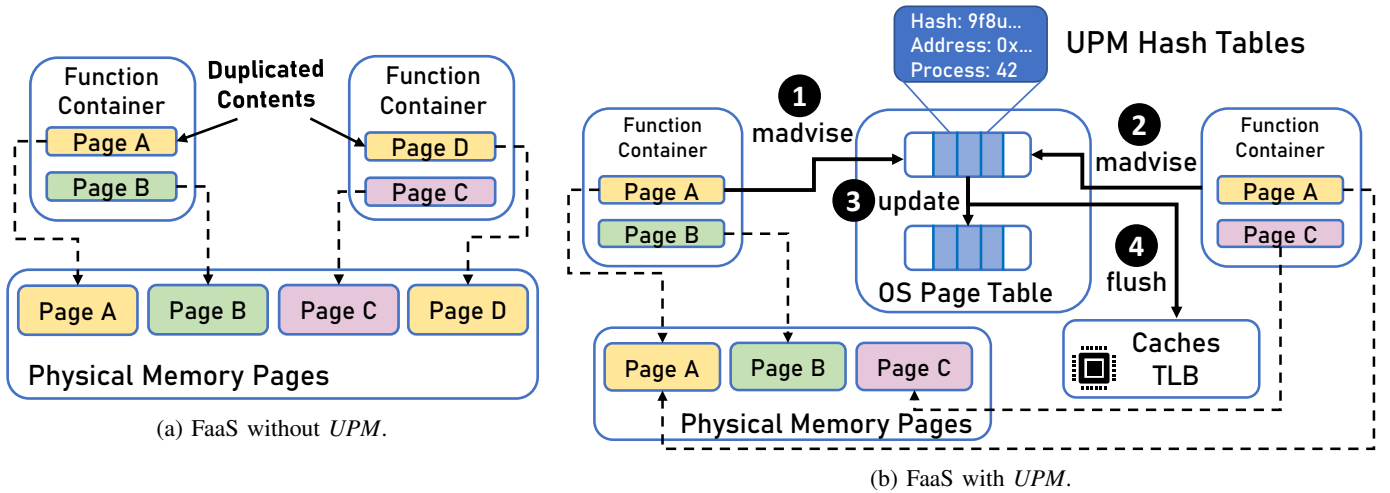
Function Container

Duplicated Contents

Function Container

Page A

Page B

Page D

Page C

Page A

Page B

Page C

Page D

Physical Memory Pages

(a) FaaS without *UPM*.

Hash: 9f8u...
Address: 0x...
Process: 42

UPM Hash Tables

1 madvise

2 madvise

Function Container

Page A

Page B

3 update

OS Page Table

4 flush

Function Container

Page A

Page C

Caches TLB

Page A

Page B

Page C

Physical Memory Pages

(b) FaaS with *UPM*.